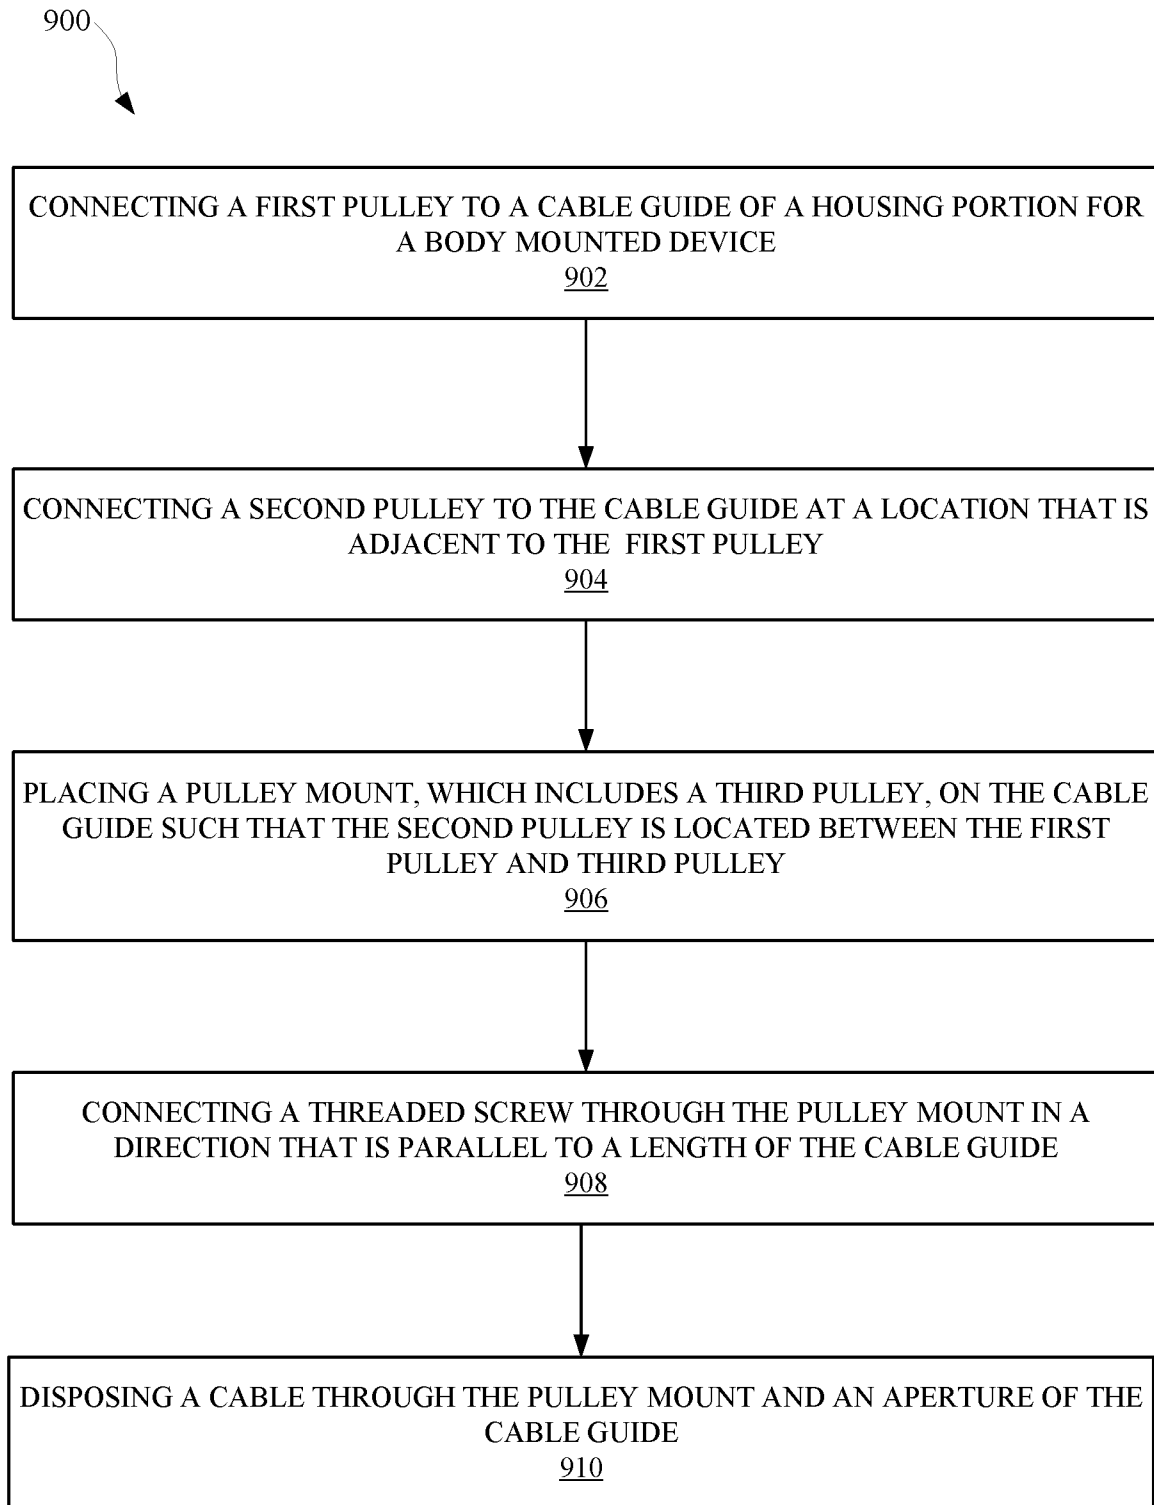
900

CONNECTING A FIRST PULLEY TO A CABLE GUIDE OF A HOUSING PORTION FOR A BODY MOUNTED DEVICE
902

CONNECTING A SECOND PULLEY TO THE CABLE GUIDE AT A LOCATION THAT IS ADJACENT TO THE FIRST PULLEY
904

PLACING A PULLEY MOUNT, WHICH INCLUDES A THIRD PULLEY, ON THE CABLE GUIDE SUCH THAT THE SECOND PULLEY IS LOCATED BETWEEN THE FIRST PULLEY AND THIRD PULLEY
906

CONNECTING A THREADED SCREW THROUGH THE PULLEY MOUNT IN A DIRECTION THAT IS PARALLEL TO A LENGTH OF THE CABLE GUIDE
908

DISPOSING A CABLE THROUGH THE PULLEY MOUNT AND AN APERTURE OF THE CABLE GUIDE
910